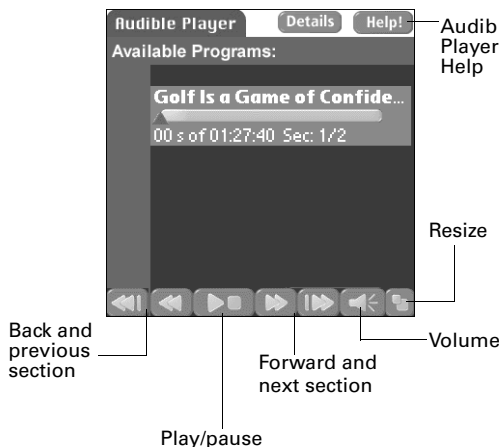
Audible Player

Details

Help!

Available Programs:

Golf Is a Game of Confide...

00 s of 01:27:40 Sec: 1/2

Audib Player Help

Resize

Volume

Back and previous section

Forward and next section

Play/pause